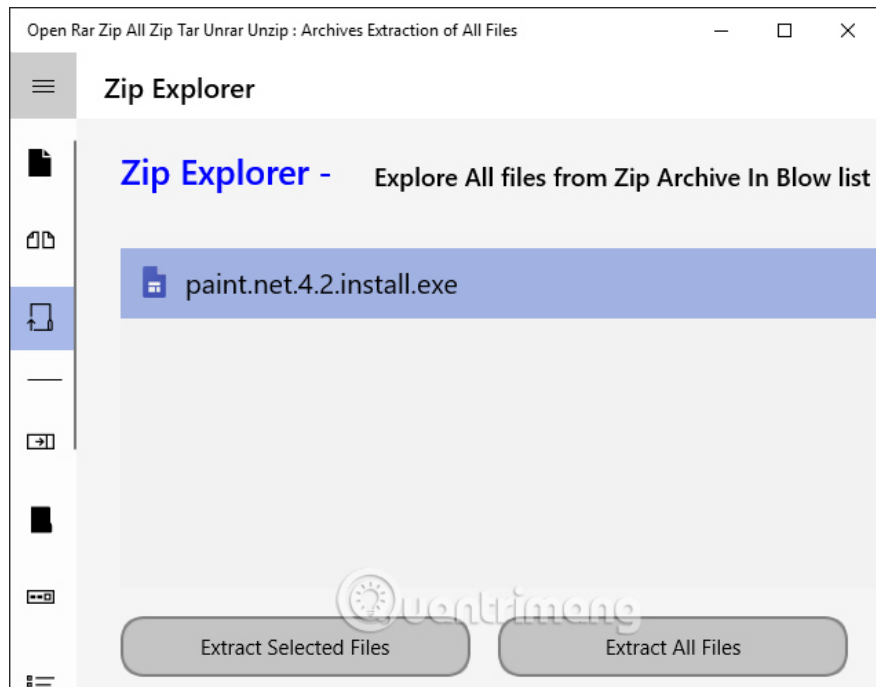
Open Rar Zip All Zip Tar Unrar Unzip : Archives Extraction of All Files

Zip Explorer

Zip Explorer - Explore All files from Zip Archive In Blow list

paint.net.4.2.install.exe

Quantrimang

Extract Selected Files

Extract All Files